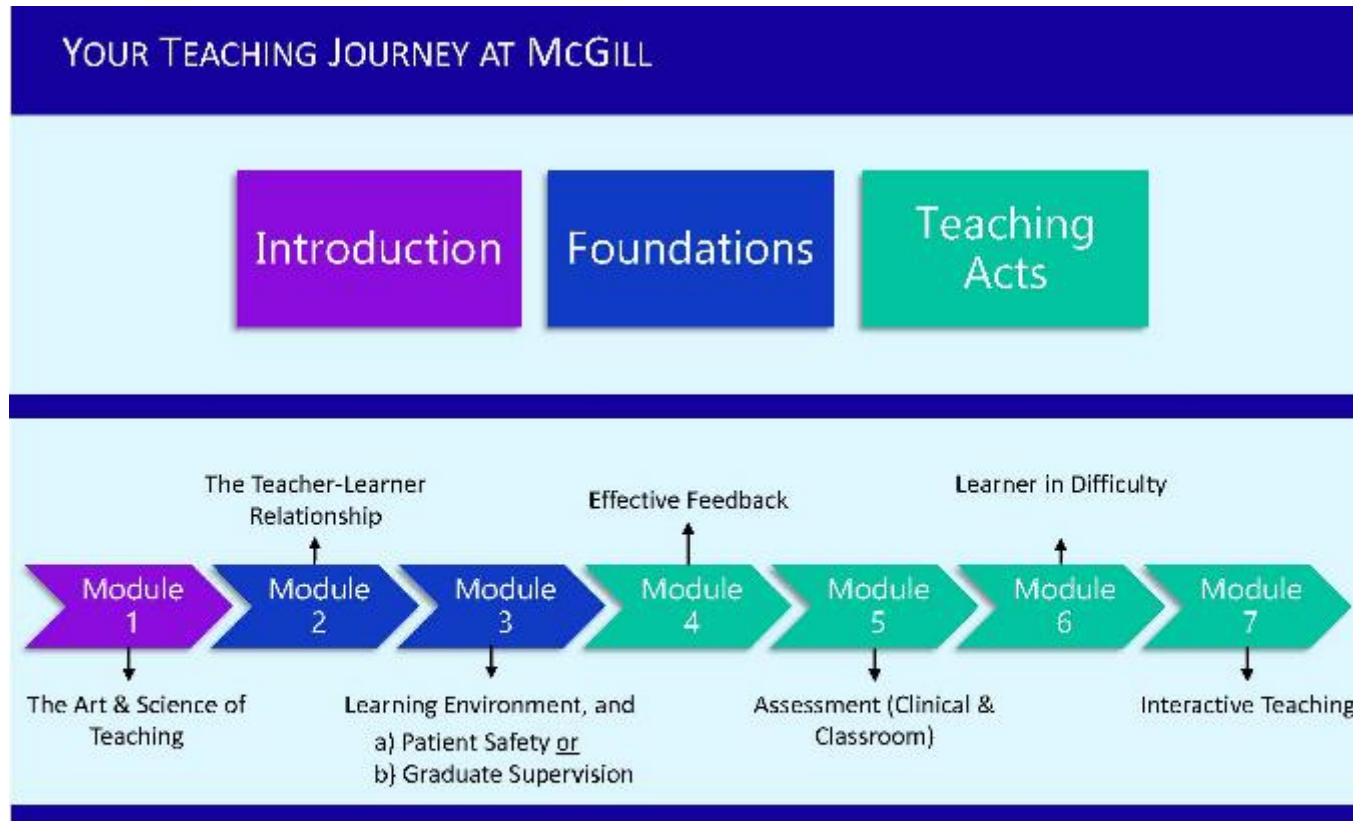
YOUR TEACHING JOURNEY AT MCGILL

Introduction

Foundations

Teaching Acts

The Teacher-Learner Relationship

Effective Feedback

Learner in Difficulty

Module 1

Module 2

Module 3

Module 4

Module 5

Module 6

Module 7

The Art & Science of Teaching

Learning Environment, and
a) Patient Safety or
b) Graduate Supervision

Assessment (Clinical & Classroom)

Interactive Teaching